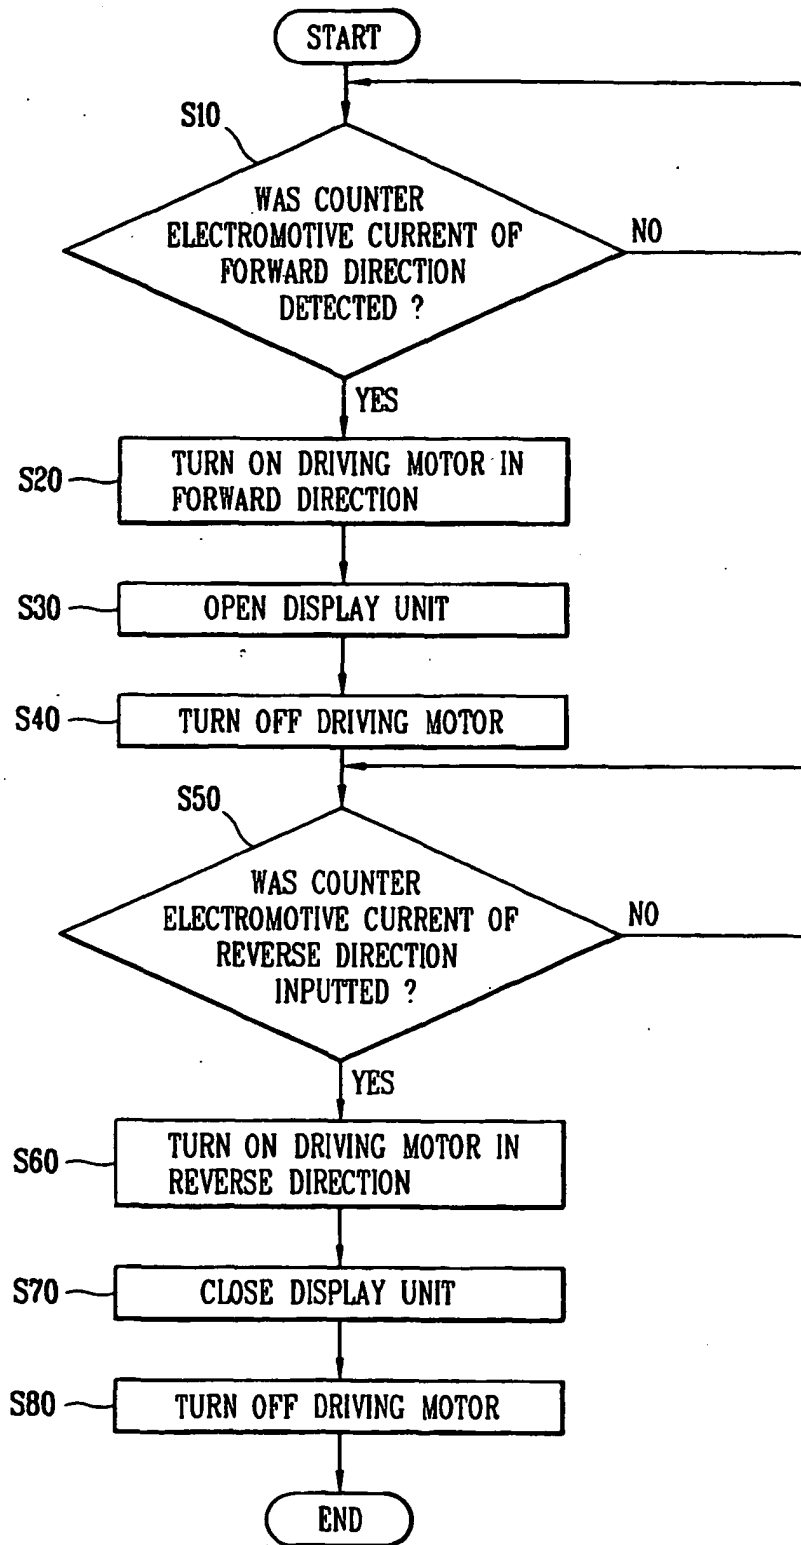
START

S10

WAS COUNTER ELECTROMOTIVE CURRENT OF FORWARD DIRECTION DETECTED ?

NO

YES

S20 TURN ON DRIVING MOTOR IN FORWARD DIRECTION

S30 OPEN DISPLAY UNIT

S40 TURN OFF DRIVING MOTOR

S50

WAS COUNTER ELECTROMOTIVE CURRENT OF REVERSE DIRECTION INPUTTED ?

NO

YES

S60 TURN ON DRIVING MOTOR IN REVERSE DIRECTION

S70 CLOSE DISPLAY UNIT

S80 TURN OFF DRIVING MOTOR

END